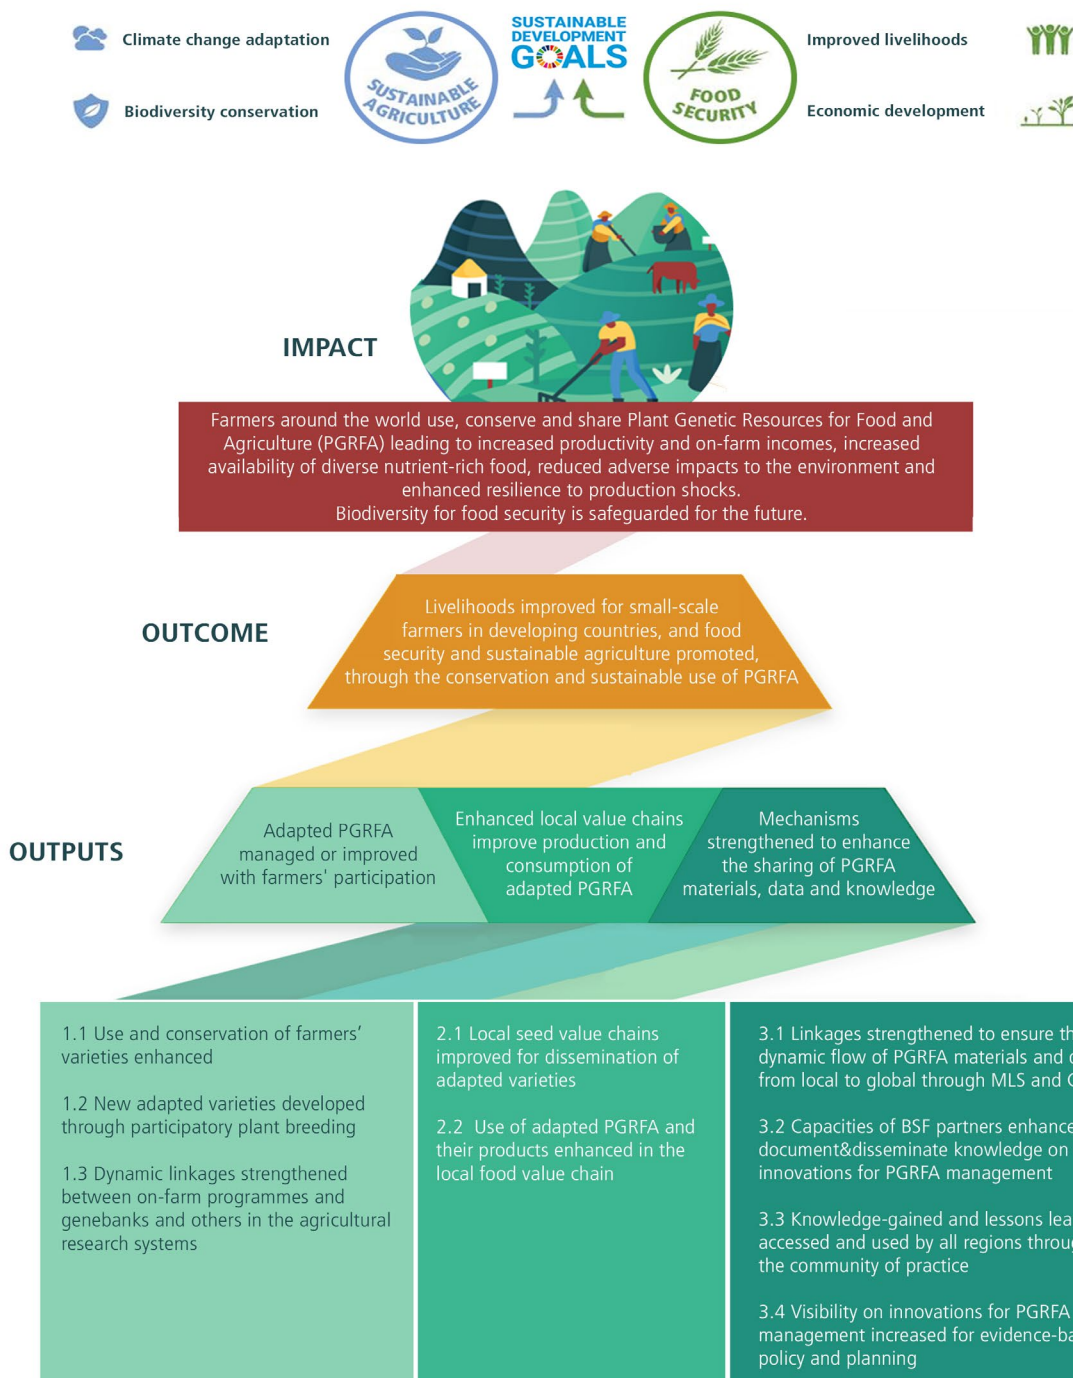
Climate change adaptation

Biodiversity conservation

SUSTAINABLE AGRICULTURE

SUSTAINABLE DEVELOPMENT GOALS

FOOD SECURITY

Improved livelihoods

Economic development

IMPACT

Farmers around the world use, conserve and share Plant Genetic Resources for Food and Agriculture (PGRFA) leading to increased productivity and on-farm incomes, increased availability of diverse nutrient-rich food, reduced adverse impacts to the environment and enhanced resilience to production shocks.
Biodiversity for food security is safeguarded for the future.

OUTCOME

Livelihoods improved for small-scale farmers in developing countries, and food security and sustainable agriculture promoted, through the conservation and sustainable use of PGRFA

OUTPUTS

Adapted PGRFA managed or improved with farmers' participation

Enhanced local value chains improve production and consumption of adapted PGRFA

Mechanisms strengthened to enhance the sharing of PGRFA materials, data and knowledge

1.1 Use and conservation of farmers' varieties enhanced

1.2 New adapted varieties developed through participatory plant breeding

1.3 Dynamic linkages strengthened between on-farm programmes and genebanks and others in the agricultural research systems

2.1 Local seed value chains improved for dissemination of adapted varieties

2.2 Use of adapted PGRFA and their products enhanced in the local food value chain

3.1 Linkages strengthened to ensure th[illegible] dynamic flow of PGRFA materials and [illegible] from local to global through MLS and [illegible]

3.2 Capacities of BSF partners enhance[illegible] document&disseminate knowledge on innovations for PGRFA management

3.3 Knowledge-gained and lessons lea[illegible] accessed and used by all regions throu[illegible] the community of practice

3.4 Visibility on innovations for PGRFA management increased for evidence-ba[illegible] policy and planning